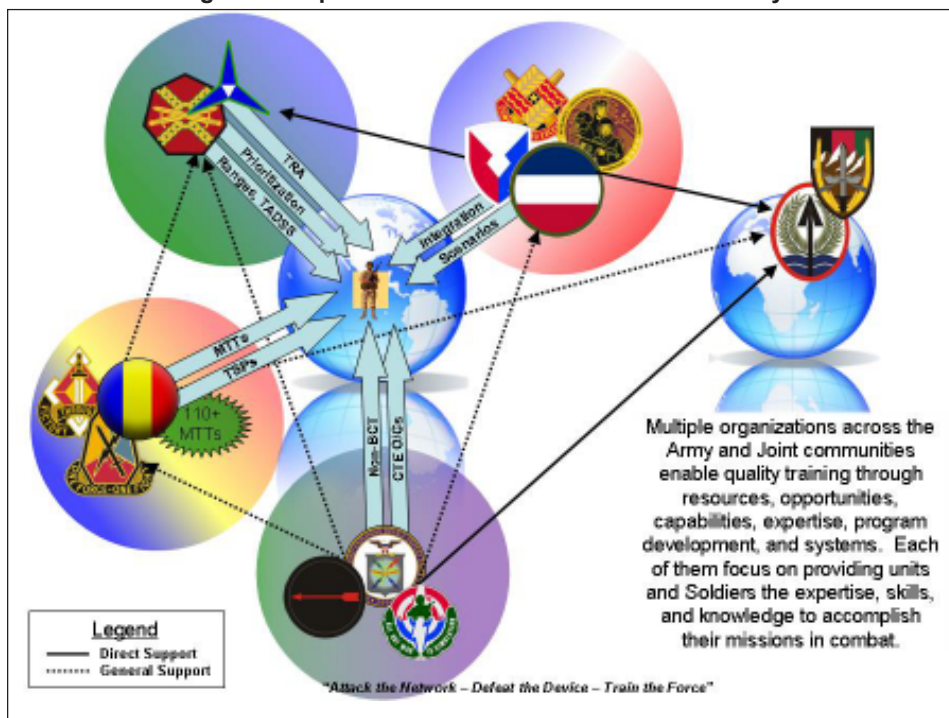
TRA

Prioritization

Ranges, TADSS

Integration

Scenarios

MTTs

TSPs

110+ MTTs

Non-BCT

CTE OICs

Multiple organizations across the Army and Joint communities enable quality training through resources, opportunities, capabilities, expertise, program development, and systems. Each of them focus on providing units and Soldiers the expertise, skills, and knowledge to accomplish their missions in combat.

Legend
Direct Support
General Support

"Attack the Network – Defeat the Device – Train the Force"